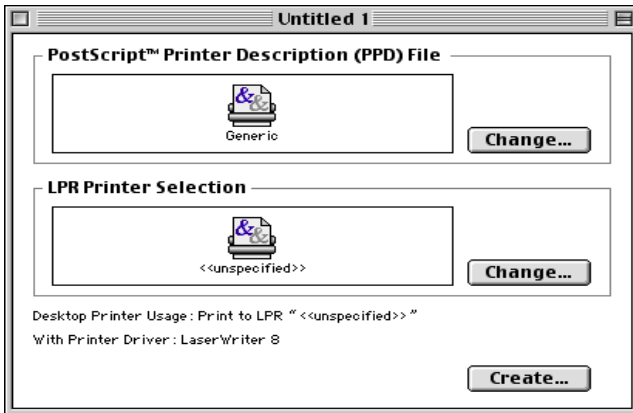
Untitled 1

PostScript™ Printer Description (PPD) File

Generic

Change...

LPR Printer Selection

<<unspecified>>

Change...

Desktop Printer Usage: Print to LPR "<<unspecified>>"

With Printer Driver: LaserWriter 8

Create...